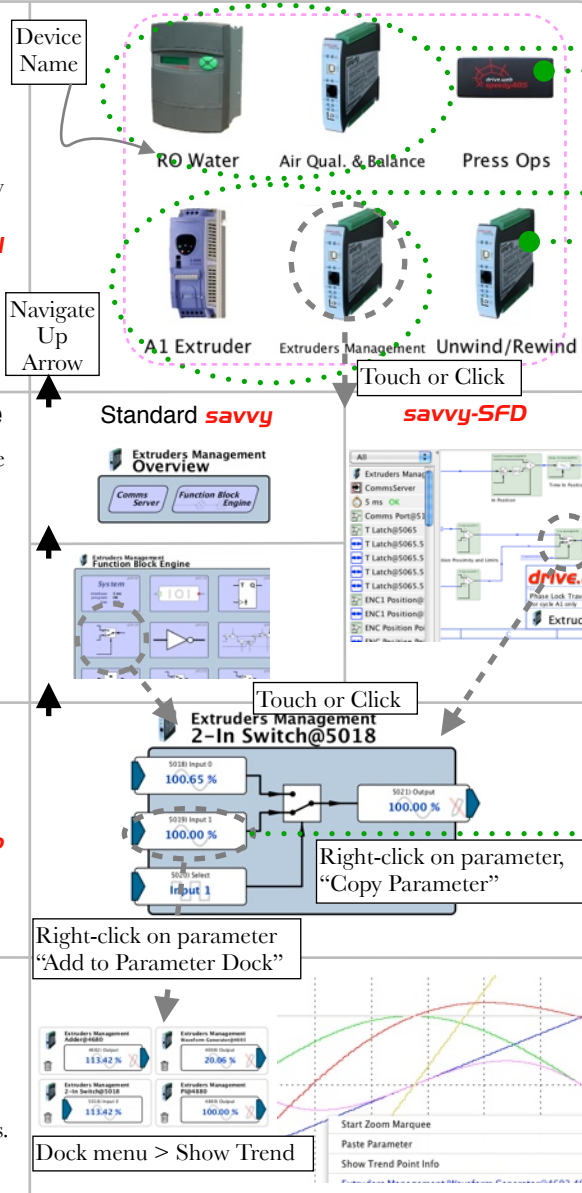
Device Name

RO Water
Air Qual. & Balance
Press Ops
A1 Extruder
Extruders Management
Unwind/Rewind

Navigate Up Arrow

Touch or Click

Standard savvy
savvy-SFD

Extruders Management
Overview
Comms Server
Function Block Engine

Extruders Management
Function Block Engine
System

All
Extruders Manag
CommsServer
5 ms OK
Comms Port@51
T Latch@5065.5
T Latch@5065.5
T Latch@5065.5
T Latch@5065.5
T Latch@5065.5
ENC1 Position@
ENC1 Position@
ENC Position Po

drive.
Phase Lock Trav
Extrud

Touch or Click

Extruders Management
2-In Switch@5018
5018) Input 0
100.65 %
5019) Input 1
100.00 %
5020) Select
Input 1
5021) Output
100.00 %

Right-click on parameter, “Copy Parameter”

Right-click on parameter “Add to Parameter Dock”

Extruders Management
Adder@4680
113.42 %
Extruders Management
Waveform Generator@4693
20.06 %
Extruders Management
2-In Switch@5018
113.42 %
Extruders Management
PI@4880
100.00 %

Start Zoom Marquee
Paste Parameter
Show Trend Point Info

Dock menu > Show Trend